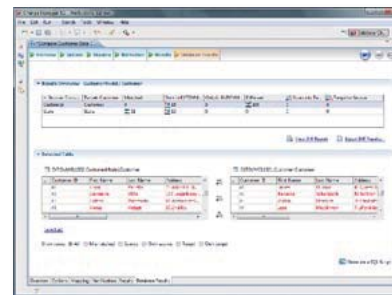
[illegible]

File Edit Run Search Window Help

Compare Customer Data

Overview | Options | Mapping | Verification | Results | Database Results

Results Overview: Customer Model / Customer

Details

View Diff Report | Export Diff Results...

DIFFERENCES: Customer Model / Customer

DIFFERENCES: Customer / Customer

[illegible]

Overview | Options | Mapping | Verification Results | Database Results